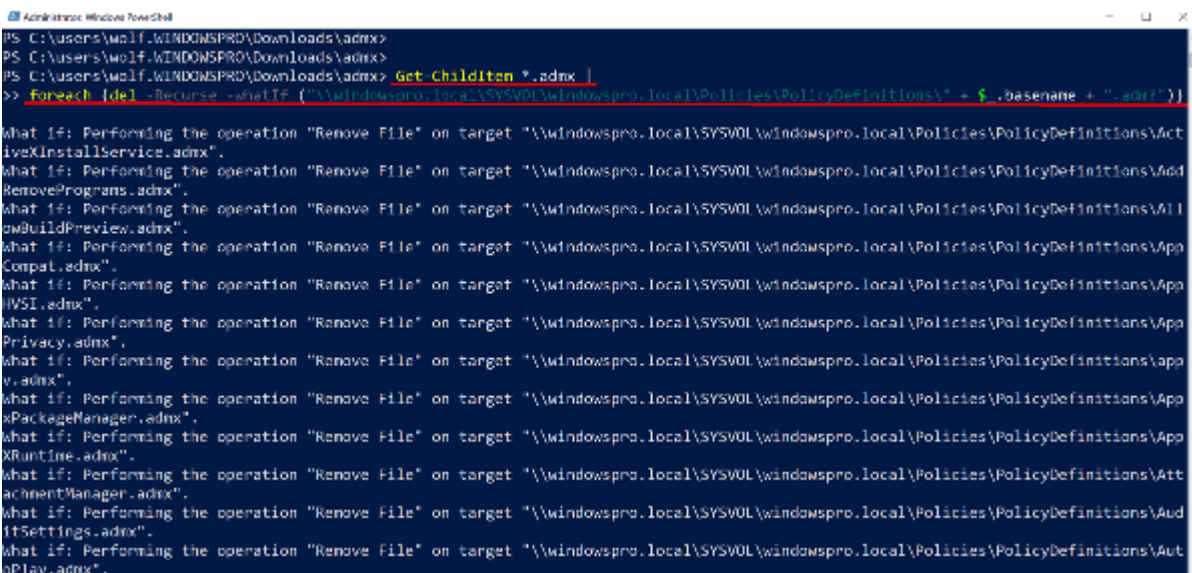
Administrator: Windows PowerShell

PS C:\users\wolf.WINDOWSPRO\Downloads\admx>
PS C:\users\wolf.WINDOWSPRO\Downloads\admx>
PS C:\users\wolf.WINDOWSPRO\Downloads\admx> Get-ChildItem *.admx |
>> foreach {del -Recurse -whatIf ("\\windowspro.local\SYSVOL\windowspro.local\Policies\PolicyDefinitions\" + $_.basename + ".admx")}

What if: Performing the operation "Remove File" on target "\\windowspro.local\SYSVOL\windowspro.local\Policies\PolicyDefinitions\ActiveXInstallService.admx".
What if: Performing the operation "Remove File" on target "\\windowspro.local\SYSVOL\windowspro.local\Policies\PolicyDefinitions\AddRemovePrograms.admx".
What if: Performing the operation "Remove File" on target "\\windowspro.local\SYSVOL\windowspro.local\Policies\PolicyDefinitions\AllowBuildPreview.admx".
What if: Performing the operation "Remove File" on target "\\windowspro.local\SYSVOL\windowspro.local\Policies\PolicyDefinitions\AppCompat.admx".
What if: Performing the operation "Remove File" on target "\\windowspro.local\SYSVOL\windowspro.local\Policies\PolicyDefinitions\AppHVSI.admx".
What if: Performing the operation "Remove File" on target "\\windowspro.local\SYSVOL\windowspro.local\Policies\PolicyDefinitions\AppPrivacy.admx".
What if: Performing the operation "Remove File" on target "\\windowspro.local\SYSVOL\windowspro.local\Policies\PolicyDefinitions\appv.admx".
What if: Performing the operation "Remove File" on target "\\windowspro.local\SYSVOL\windowspro.local\Policies\PolicyDefinitions\AppxPackageManager.admx".
What if: Performing the operation "Remove File" on target "\\windowspro.local\SYSVOL\windowspro.local\Policies\PolicyDefinitions\AppXRuntime.admx".
What if: Performing the operation "Remove File" on target "\\windowspro.local\SYSVOL\windowspro.local\Policies\PolicyDefinitions\AttachmentManager.admx".
What if: Performing the operation "Remove File" on target "\\windowspro.local\SYSVOL\windowspro.local\Policies\PolicyDefinitions\AuditSettings.admx".
What if: Performing the operation "Remove File" on target "\\windowspro.local\SYSVOL\windowspro.local\Policies\PolicyDefinitions\AutoPlay.admx".